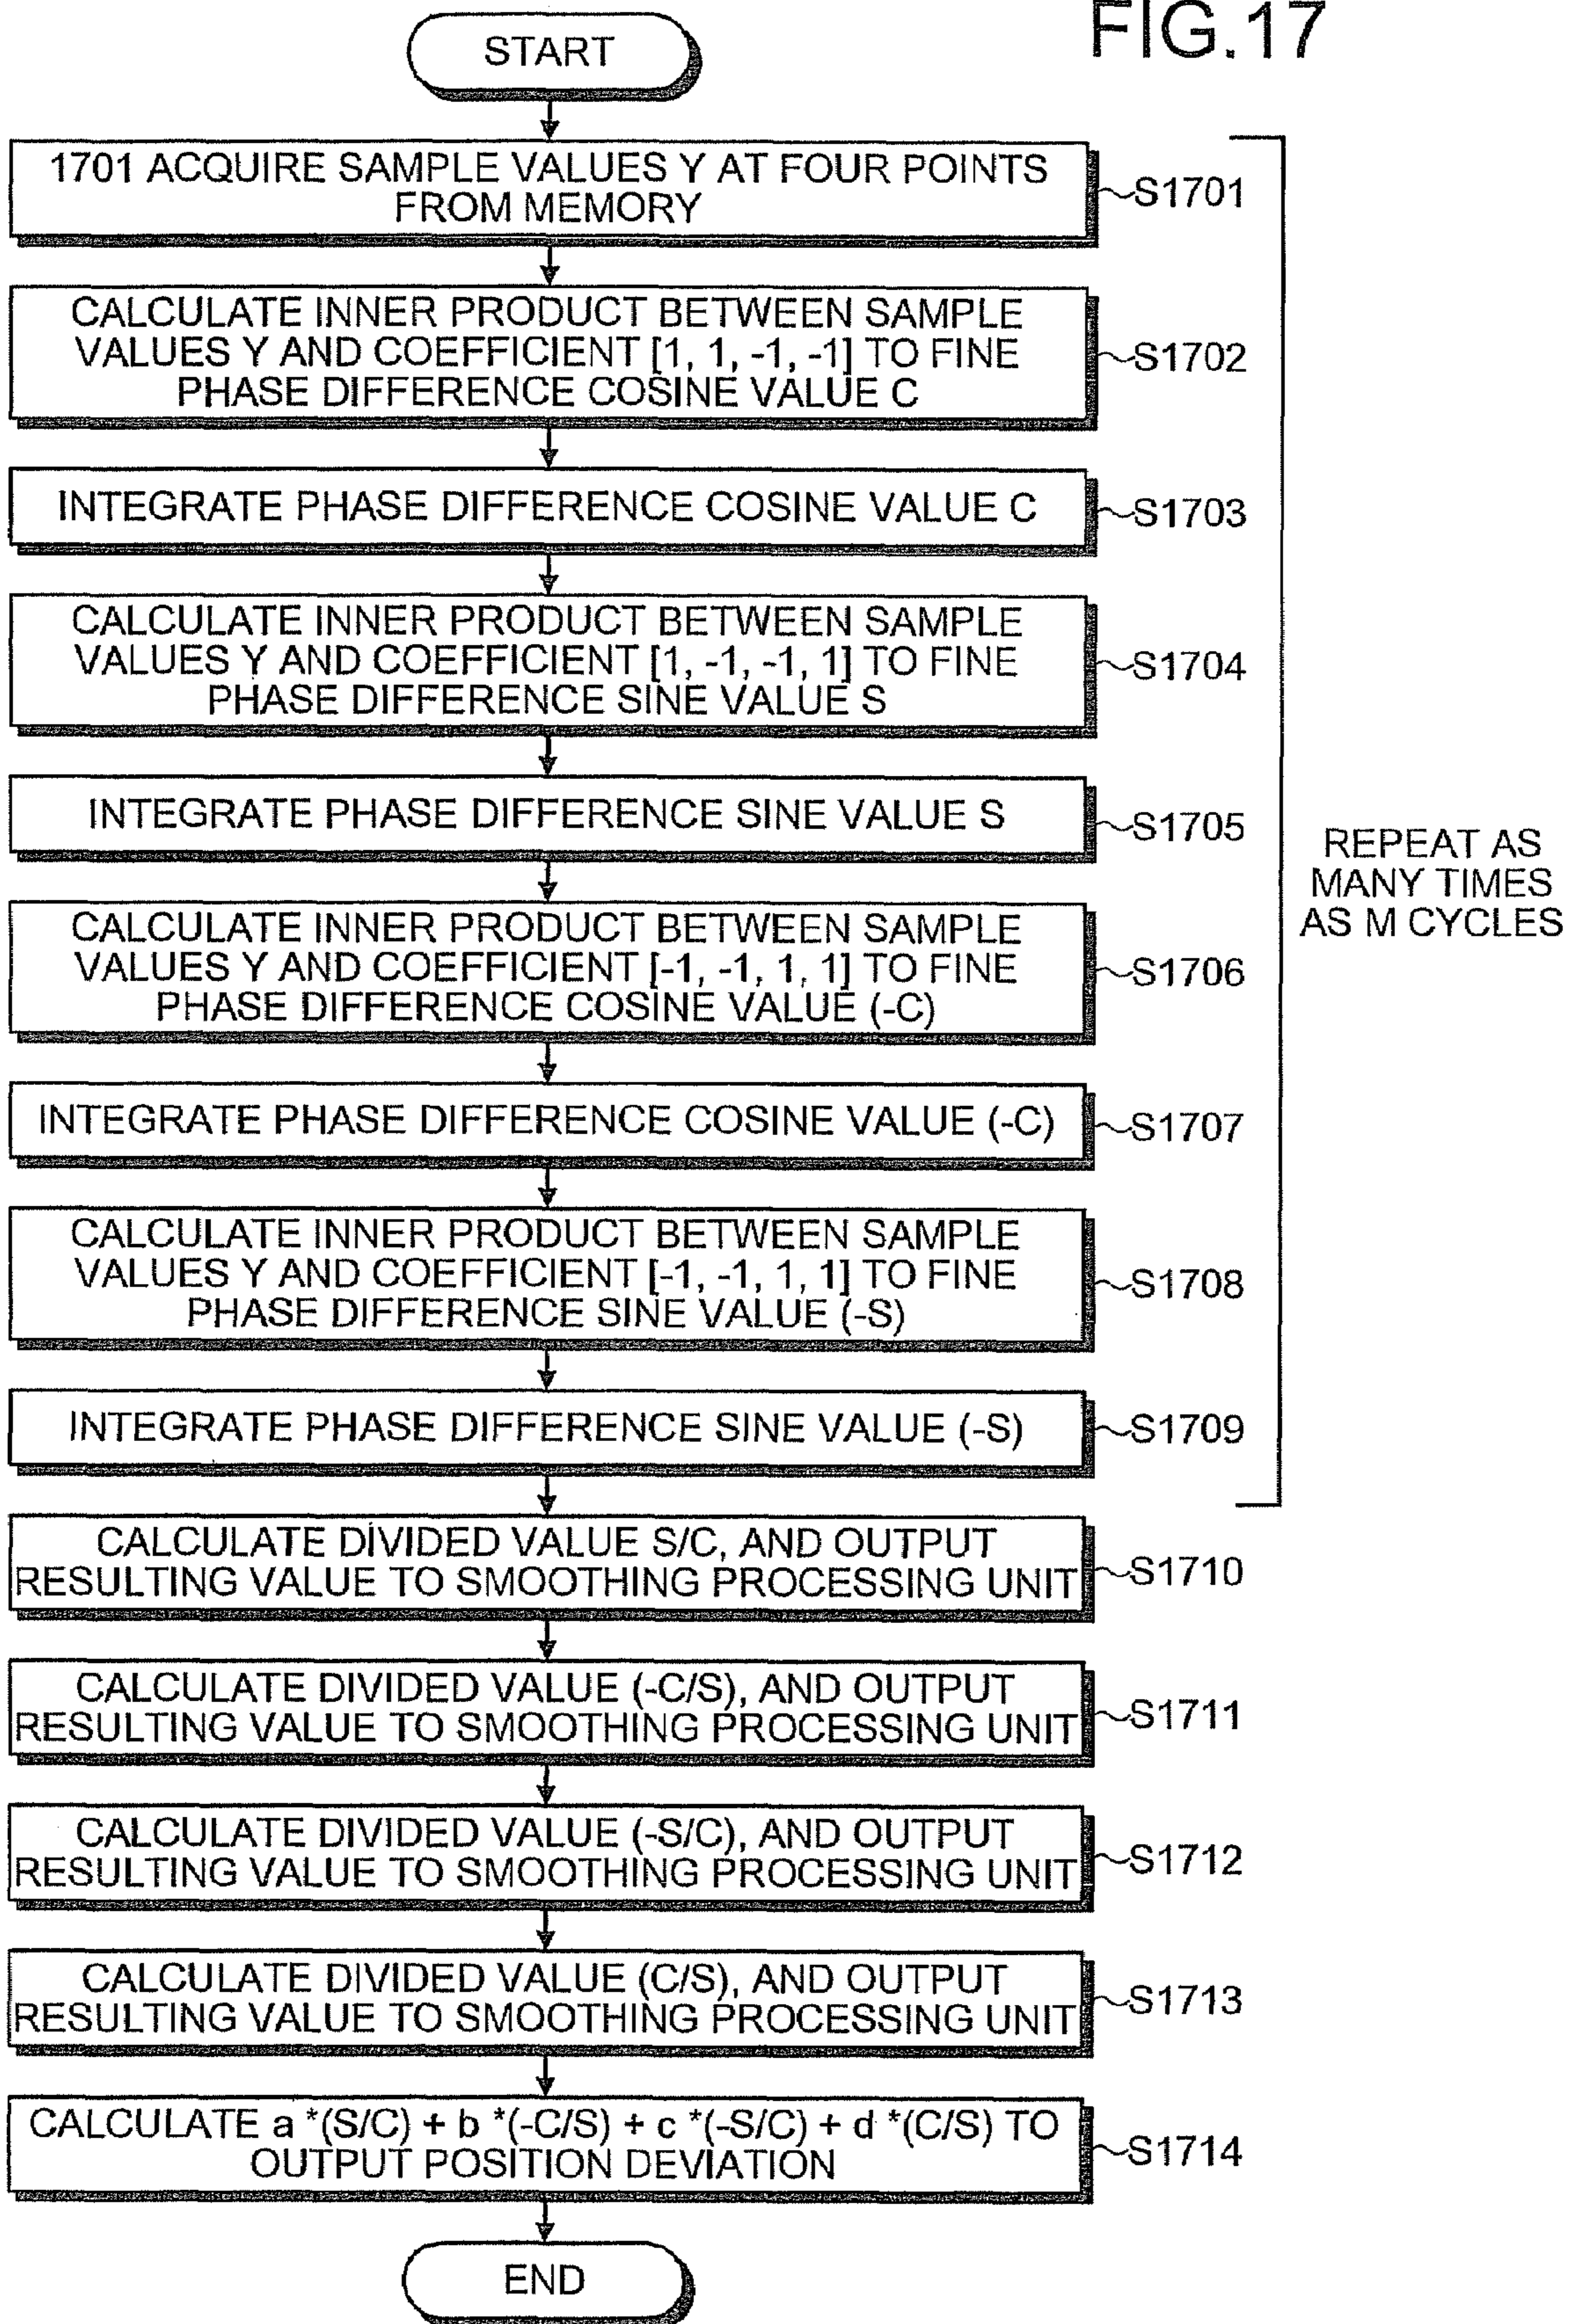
FIG.17

START

1701 ACQUIRE SAMPLE VALUES Y AT FOUR POINTS FROM MEMORY ~S1701

CALCULATE INNER PRODUCT BETWEEN SAMPLE VALUES Y AND COEFFICIENT [1, 1, -1, -1] TO FINE PHASE DIFFERENCE COSINE VALUE C ~S1702

INTEGRATE PHASE DIFFERENCE COSINE VALUE C ~S1703

CALCULATE INNER PRODUCT BETWEEN SAMPLE VALUES Y AND COEFFICIENT [1, -1, -1, 1] TO FINE PHASE DIFFERENCE SINE VALUE S ~S1704

INTEGRATE PHASE DIFFERENCE SINE VALUE S ~S1705

CALCULATE INNER PRODUCT BETWEEN SAMPLE VALUES Y AND COEFFICIENT [-1, -1, 1, 1] TO FINE PHASE DIFFERENCE COSINE VALUE (-C) ~S1706

INTEGRATE PHASE DIFFERENCE COSINE VALUE (-C) ~S1707

CALCULATE INNER PRODUCT BETWEEN SAMPLE VALUES Y AND COEFFICIENT [-1, -1, 1, 1] TO FINE PHASE DIFFERENCE SINE VALUE (-S) ~S1708

INTEGRATE PHASE DIFFERENCE SINE VALUE (-S) ~S1709

REPEAT AS MANY TIMES AS M CYCLES

CALCULATE DIVIDED VALUE S/C, AND OUTPUT RESULTING VALUE TO SMOOTHING PROCESSING UNIT ~S1710

CALCULATE DIVIDED VALUE (-C/S), AND OUTPUT RESULTING VALUE TO SMOOTHING PROCESSING UNIT ~S1711

CALCULATE DIVIDED VALUE (-S/C), AND OUTPUT RESULTING VALUE TO SMOOTHING PROCESSING UNIT ~S1712

CALCULATE DIVIDED VALUE (C/S), AND OUTPUT RESULTING VALUE TO SMOOTHING PROCESSING UNIT ~S1713

CALCULATE a *(S/C) + b *(-C/S) + c *(-S/C) + d *(C/S) TO OUTPUT POSITION DEVIATION ~S1714

END